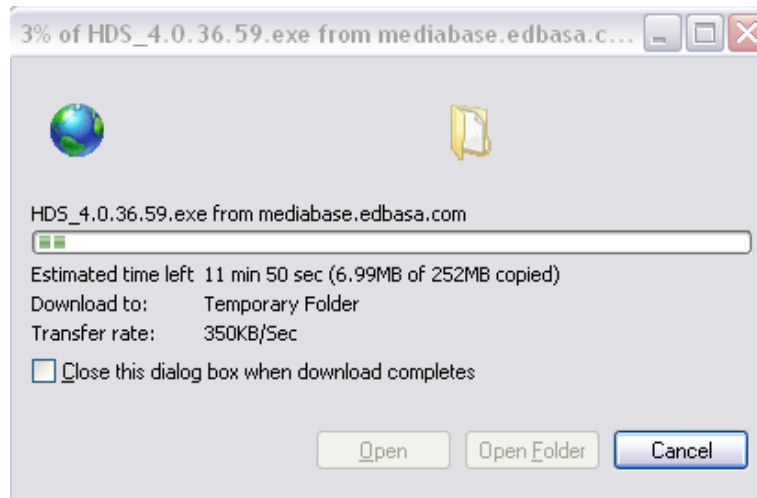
3% of HDS_4.0.36.59.exe from mediabase.edbasa.c...

HDS_4.0.36.59.exe from mediabase.edbasa.com

Estimated time left 11 min 50 sec (6.99MB of 252MB copied)
Download to: Temporary Folder
Transfer rate: 350KB/Sec

Close this dialog box when download completes

Open
Open Folder
Cancel